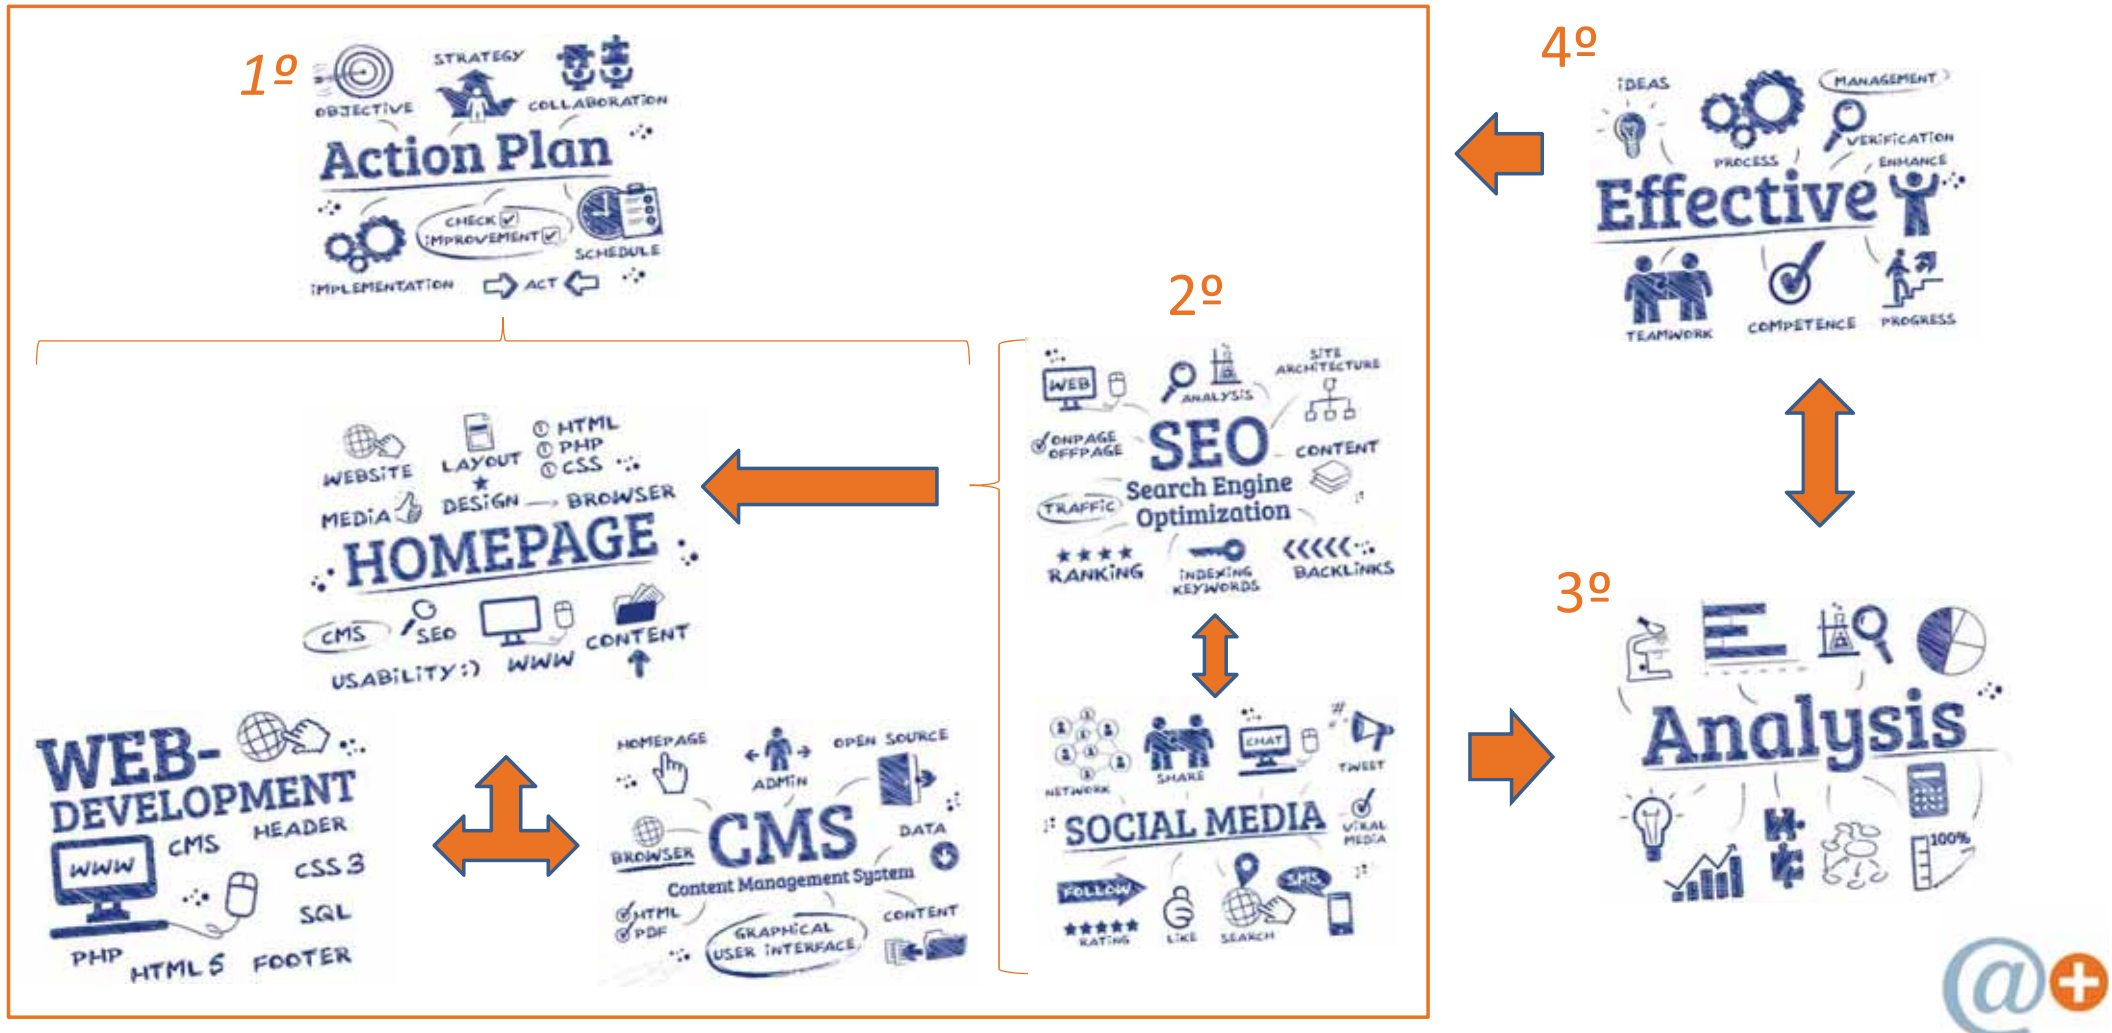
1º

OBJECTIVE STRATEGY COLLABORATION

Action Plan

CHECK IMPROVEMENT SCHEDULE

IMPLEMENTATION ACT

WEBSITE LAYOUT HTML PHP CSS

MEDIA DESIGN BROWSER

HOMEPAGE

CMS SEO CONTENT

USABILITY :) WWW

WEB-DEVELOPMENT

CMS HEADER

WWW CSS 3

SQL

PHP HTML 5 FOOTER

HOMEPAGE ADMIN OPEN SOURCE

BROWSER CMS DATA

Content Management System

HTML PDF GRAPHICAL USER INTERFACE CONTENT

2º

WEB ANALYSIS SITE ARCHITECTURE

ONPAGE OFFPAGE SEO CONTENT

TRAFFIC Search Engine Optimization

RANKING INDEXING KEYWORDS BACKLINKS

NETWORK SHARE CHAT TWEET

SOCIAL MEDIA VIRAL MEDIA

FOLLOW RATING LIKE SEARCH SMS

4º

IDEAS MANAGEMENT

PROCESS VERIFICATION ENHANCE

Effective

TEAMWORK COMPETENCE PROGRESS

3º

Analysis

100%